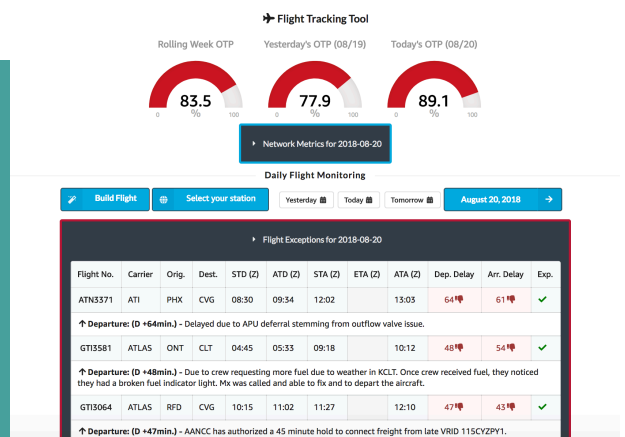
Flight Tracking Tool

Rolling Week OTP

83.5
%
0 100

Yesterday's OTP (08/19)

77.9
%
0 100

Today's OTP (08/20)

89.1
%
0 100

Network Metrics for 2018-08-20

Daily Flight Monitoring

Build Flight

Select your station

Yesterday

Today

Tomorrow

August 20, 2018

Flight Exceptions for 2018-08-20

| Flight No. | Carrier | Orig. | Dest. | STD (Z) | ATD (Z) | STA (Z) | ETA (Z) | ATA (Z) | Dep. Delay | Arr. Delay | Exp. |
|---|---|---|---|---|---|---|---|---|---|---|---|
| ATN3371 | ATI | PHX | CVG | 08:30 | 09:34 | 12:02 | | 13:03 | 64 | 61 | |

Departure: (D +64min.) - Delayed due to APU deferral stemming from outflow valve issue.

| GTI3581 | ATLAS | ONT | CLT | 04:45 | 05:33 | 09:18 | | 10:12 | 48 | 54 | |
|---|---|---|---|---|---|---|---|---|---|---|---|

Departure: (D +48min.) - Due to crew requesting more fuel due to weather in KCLT. Once crew received fuel, they noticed they had a broken fuel indicator light. Mx was called and able to fix and to depart the aircraft.

| GTI3064 | ATLAS | RFD | CVG | 10:15 | 11:02 | 11:27 | | 12:10 | 47 | 43 | |
|---|---|---|---|---|---|---|---|---|---|---|---|

Departure: (D +47min.) - AANCC has authorized a 45 minute hold to connect freight from late VRID 115CYZPY1.